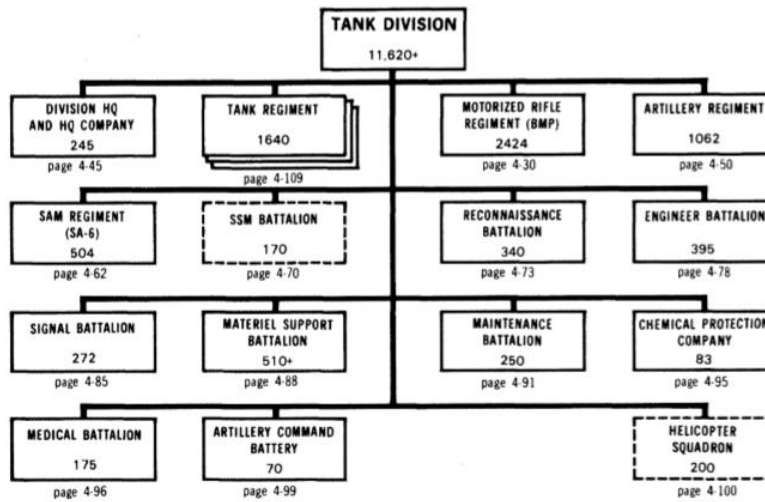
TANK DIVISION
11,620+

DIVISION HQ AND HQ COMPANY
245
page 4-45

TANK REGIMENT
1640
page 4-109

MOTORIZED RIFLE REGIMENT (BMP)
2424
page 4-30

ARTILLERY REGIMENT
1062
page 4-50

SAM REGIMENT (SA-6)
504
page 4-62

SSM BATTALION
170
page 4-70

RECONNAISSANCE BATTALION
340
page 4-73

ENGINEER BATTALION
395
page 4-78

SIGNAL BATTALION
272
page 4-85

MATERIEL SUPPORT BATTALION
510+
page 4-88

MAINTENANCE BATTALION
250
page 4-91

CHEMICAL PROTECTION COMPANY
83
page 4-95

MEDICAL BATTALION
175
page 4-96

ARTILLERY COMMAND BATTERY
70
page 4-99

HELICOPTER SQUADRON
200
page 4-100